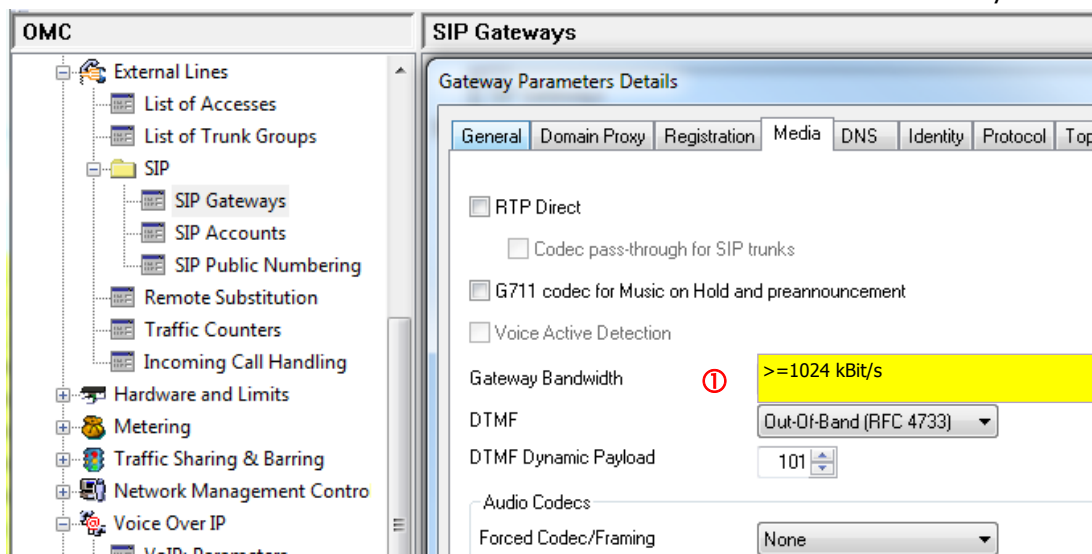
OMC

External Lines
List of Accesses
List of Trunk Groups
SIP
SIP Gateways
SIP Accounts
SIP Public Numbering
Remote Substitution
Traffic Counters
Incoming Call Handling
Hardware and Limits
Metering
Traffic Sharing & Barring
Network Management Contro
Voice Over IP
VoIP: Parameters

SIP Gateways

Gateway Parameters Details

General | Domain Proxy | Registration | Media | DNS | Identity | Protocol | Top

RTP Direct
Codec pass-through for SIP trunks
G711 codec for Music on Hold and preannouncement
Voice Active Detection
Gateway Bandwidth ① >=1024 kBit/s
DTMF Out-Of-Band (RFC 4733)
DTMF Dynamic Payload 101
Audio Codecs
Forced Codec/Framing None